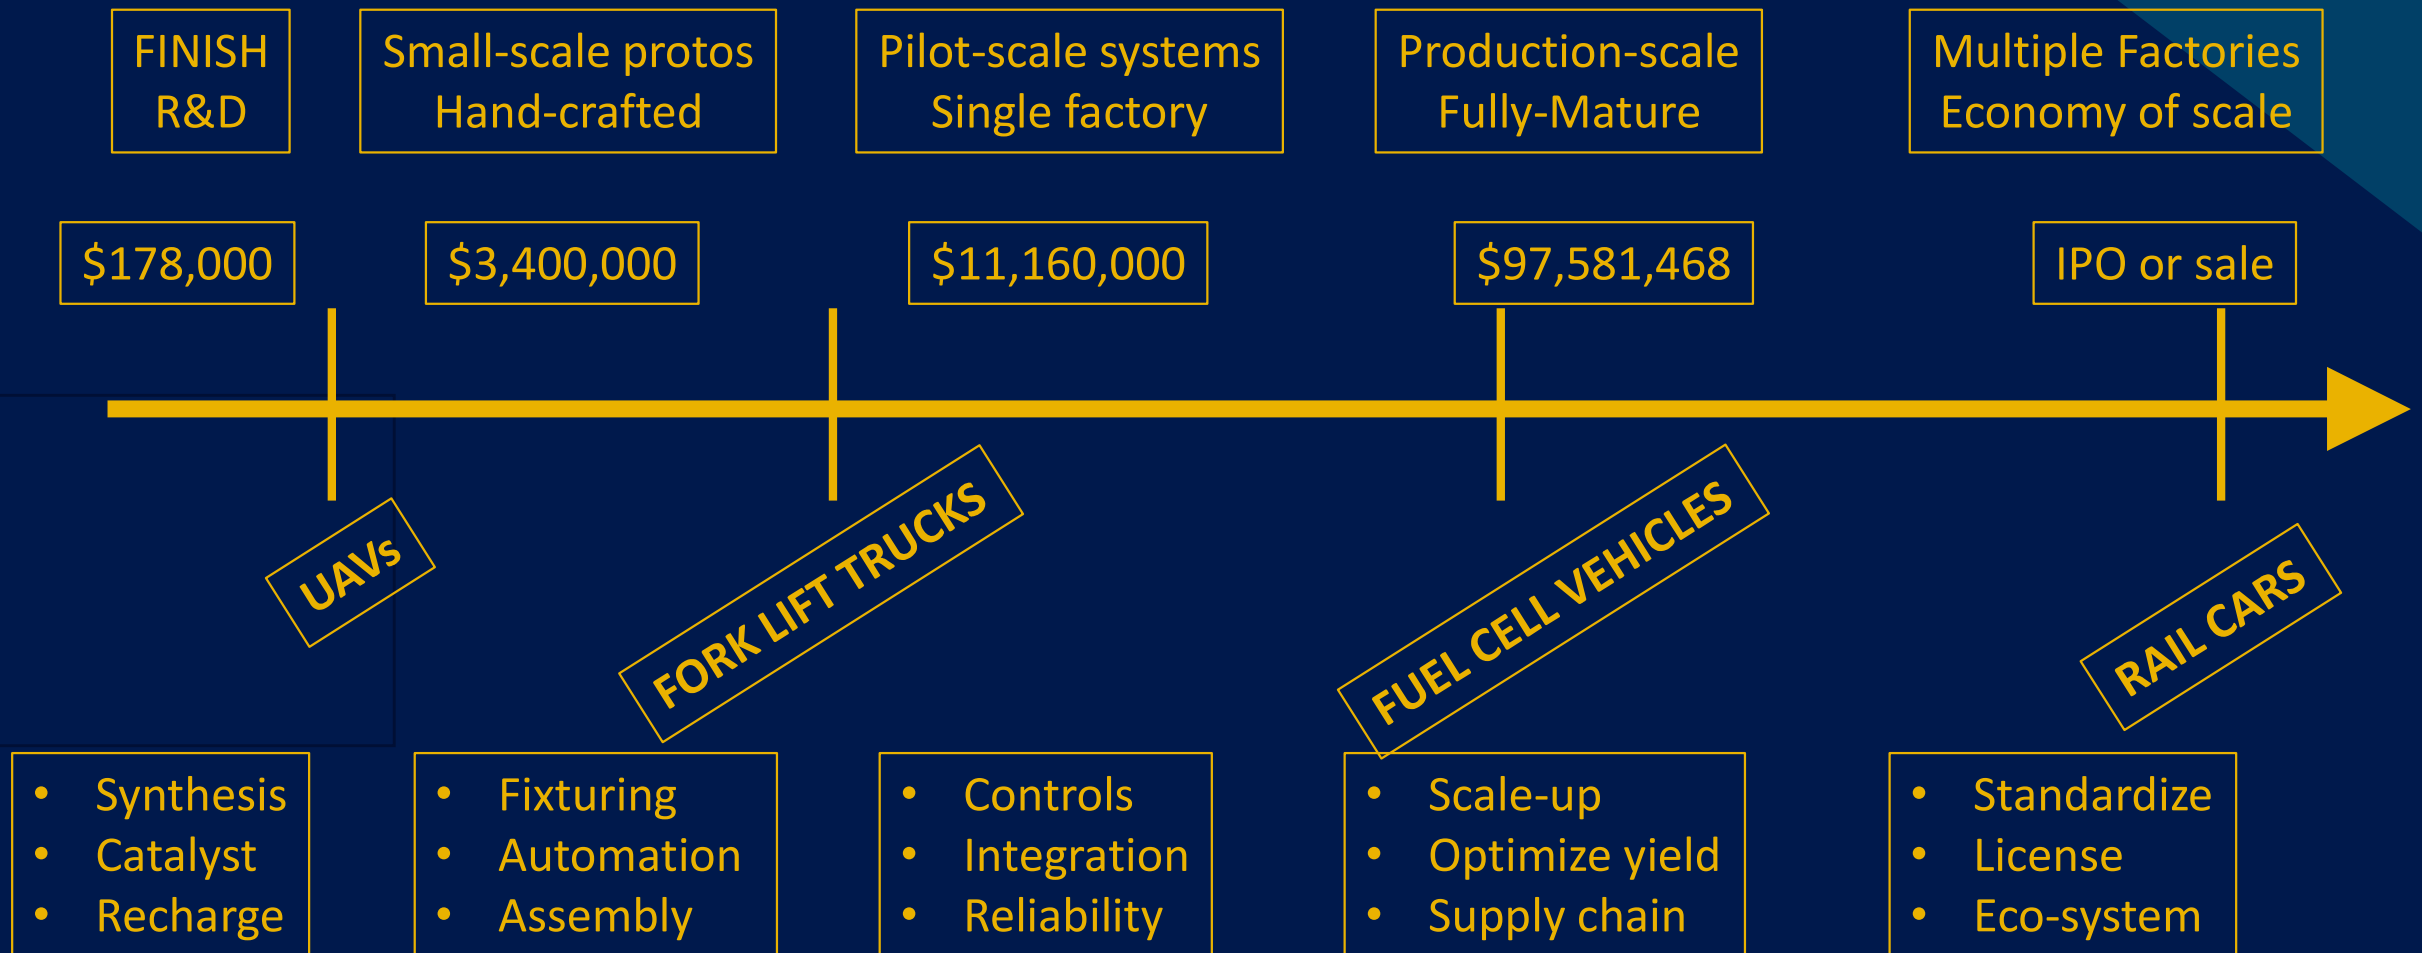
FINISH R&D

Small-scale protos Hand-crafted

Pilot-scale systems Single factory

Production-scale Fully-Mature

Multiple Factories Economy of scale

\$178,000

\$3,400,000

\$11,160,000

\$97,581,468

IPO or sale

UAVs

FORK LIFT TRUCKS

FUEL CELL VEHICLES

RAIL CARS

- Synthesis
- Catalyst
- Recharge

- Fixturing
- Automation
- Assembly

- Controls
- Integration
- Reliability

- Scale-up
- Optimize yield
- Supply chain

- Standardize
- License
- Eco-system